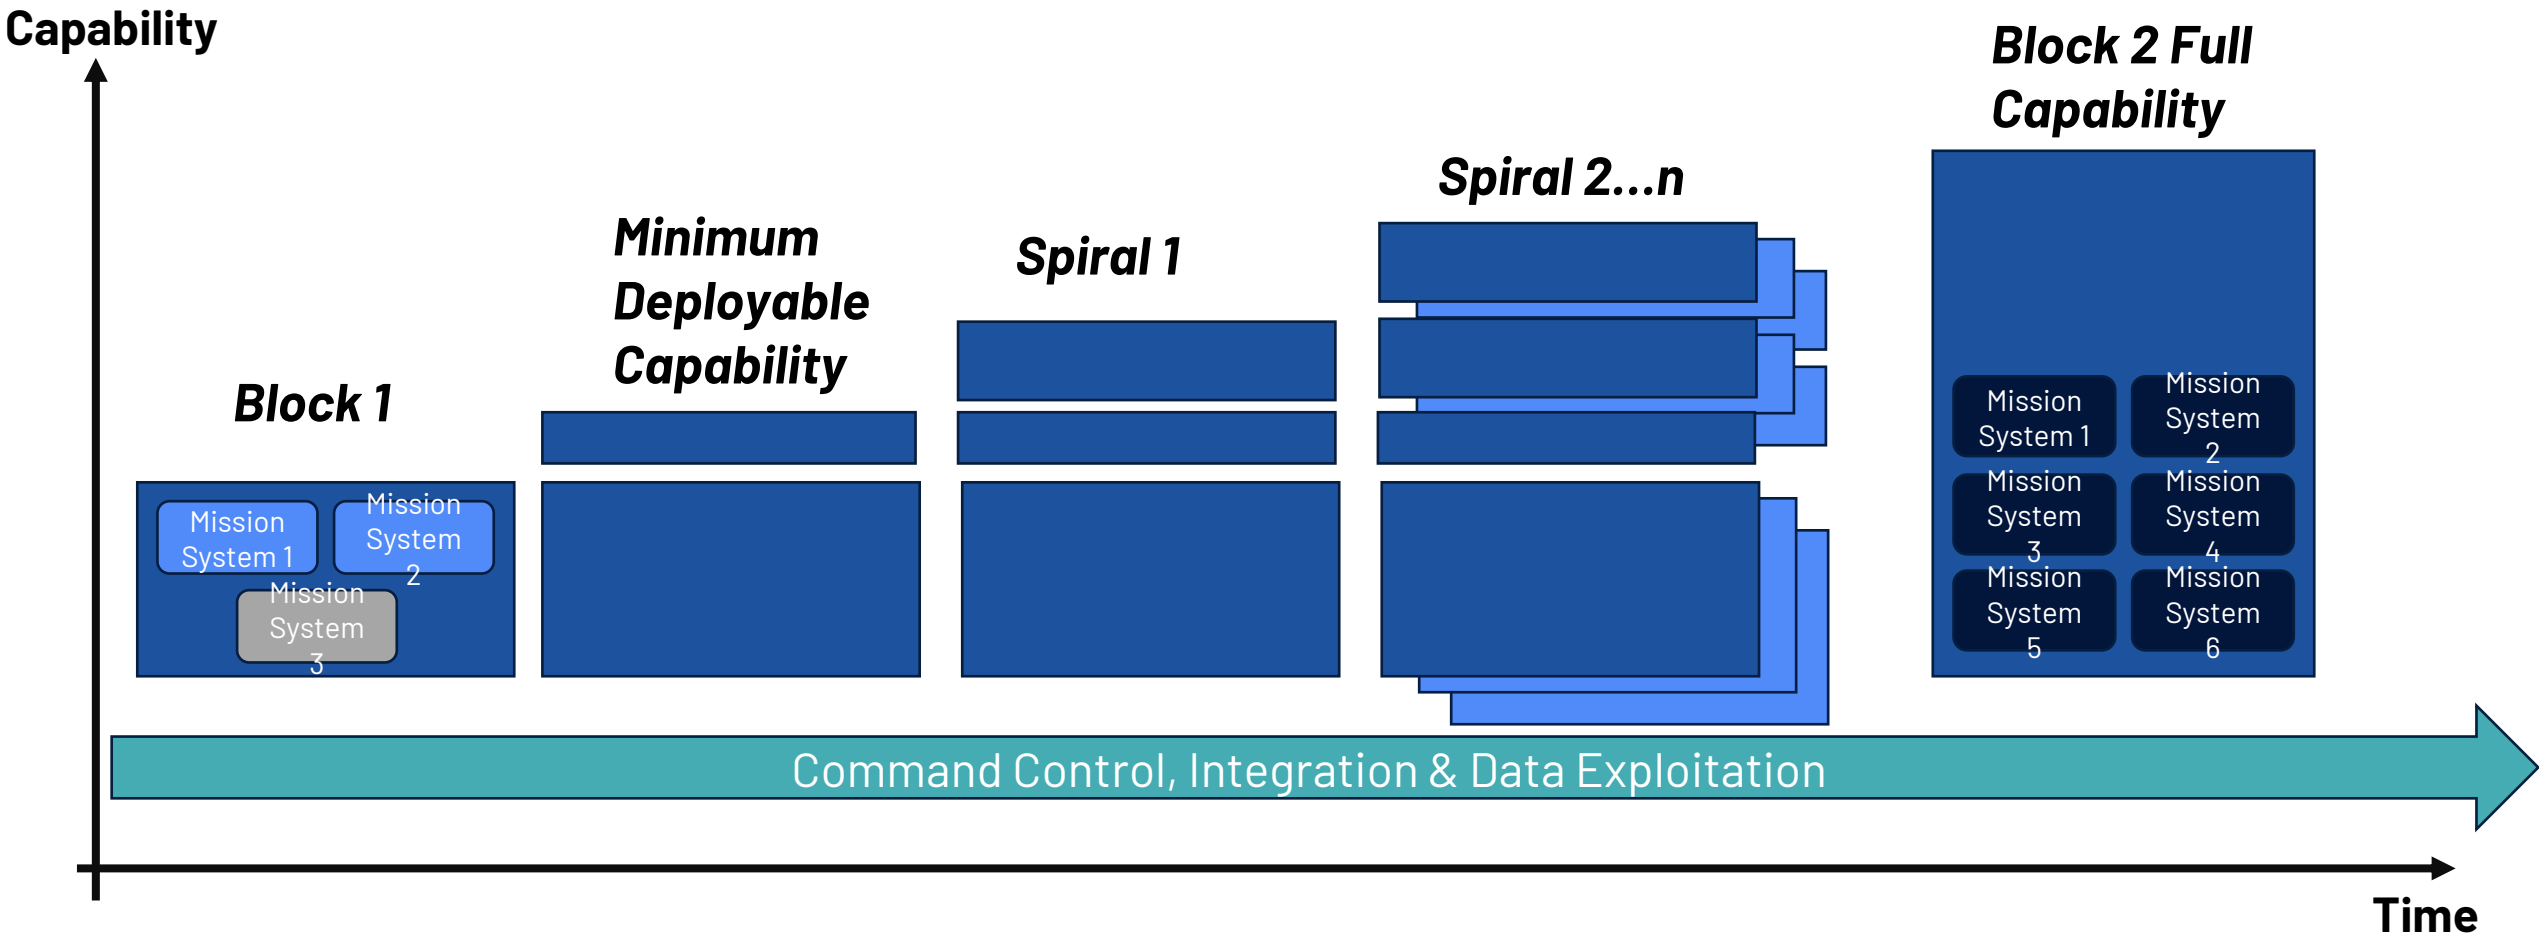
Capability

Block 2 Full Capability

Spiral 2...n

Minimum Deployable Capability

Spiral 1

Block 1

Mission System 1

Mission System 2

Mission System 3

Mission System 1

Mission System 2

Mission System 3

Mission System 4

Mission System 5

Mission System 6

Command Control, Integration & Data Exploitation

Time